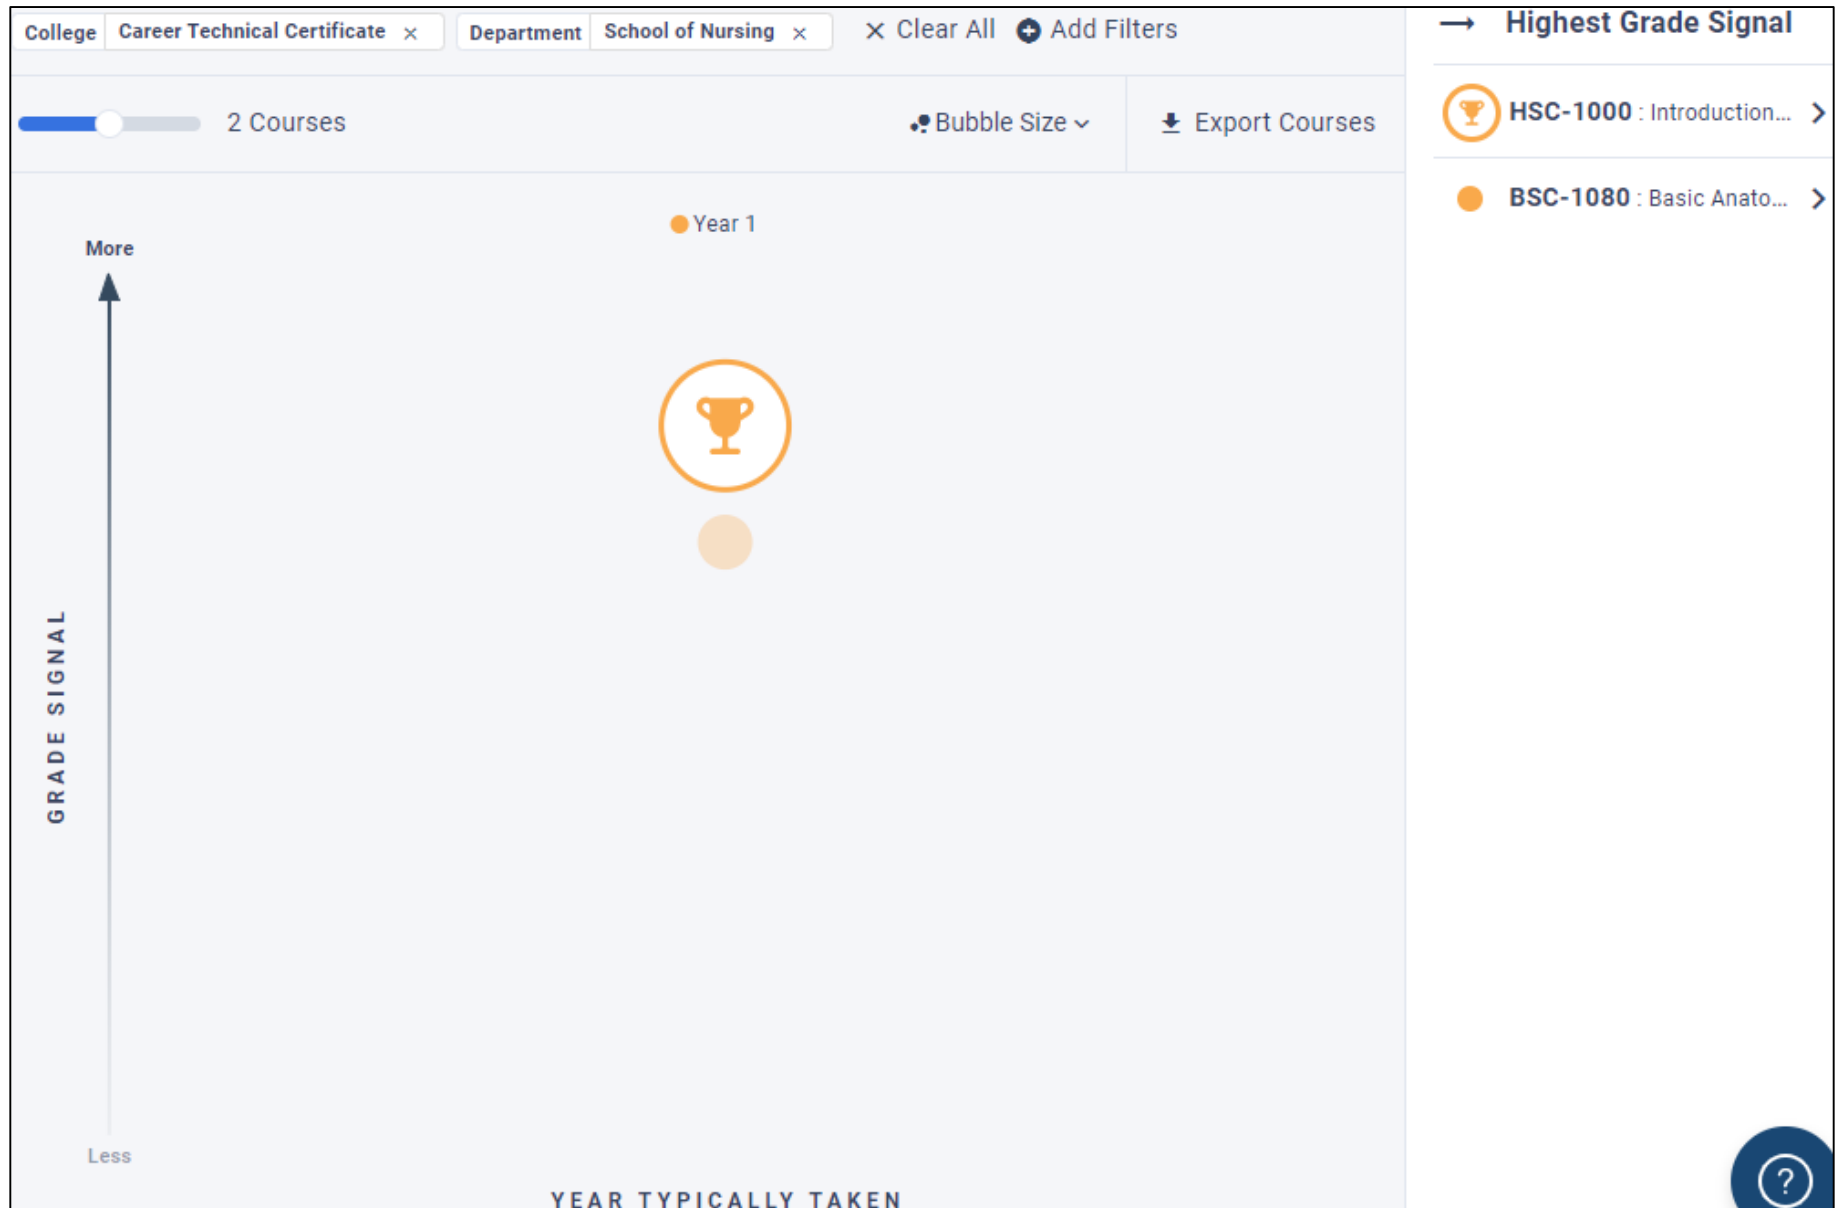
College Career Technical Certificate ×

Department School of Nursing ×

× Clear All

Add Filters

2 Courses

Bubble Size

Export Courses

Year 1

More

GRADE SIGNAL

Less

YEAR TYPICALLY TAKEN

Highest Grade Signal

HSC-1000 : Introduction...

BSC-1080 : Basic Anato...

?